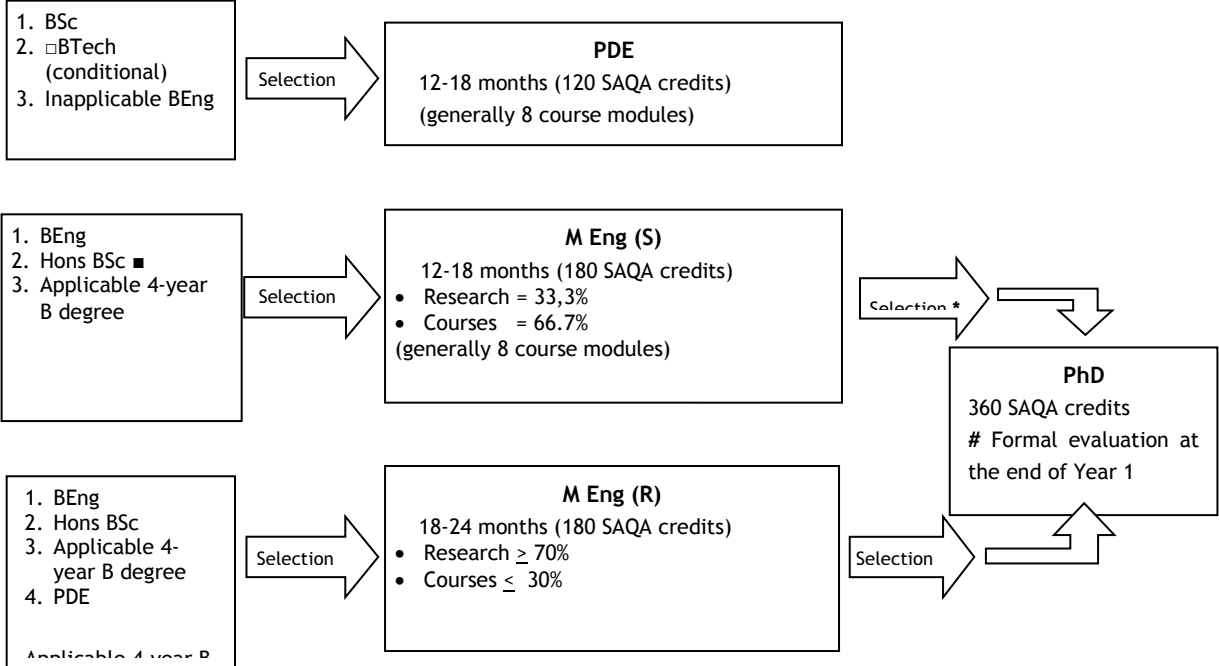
1. BSc
2. □BTech (conditional)
3. Inapplicable BEng

Selection

PDE
12-18 months (120 SAQA credits)
(generally 8 course modules)

1. BEng
2. Hons BSc ■
3. Applicable 4-year B degree

Selection

M Eng (S)
12-18 months (180 SAQA credits)
• Research = 33,3%
• Courses = 66.7%
(generally 8 course modules)

Selection *

PhD
360 SAQA credits
# Formal evaluation at the end of Year 1

1. BEng
2. Hons BSc
3. Applicable 4-year B degree
4. PDE

Applicable 4-year B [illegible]

Selection

M Eng (R)
18-24 months (180 SAQA credits)
• Research $\geq$ 70%
• Courses $\leq$ 30%

Selection